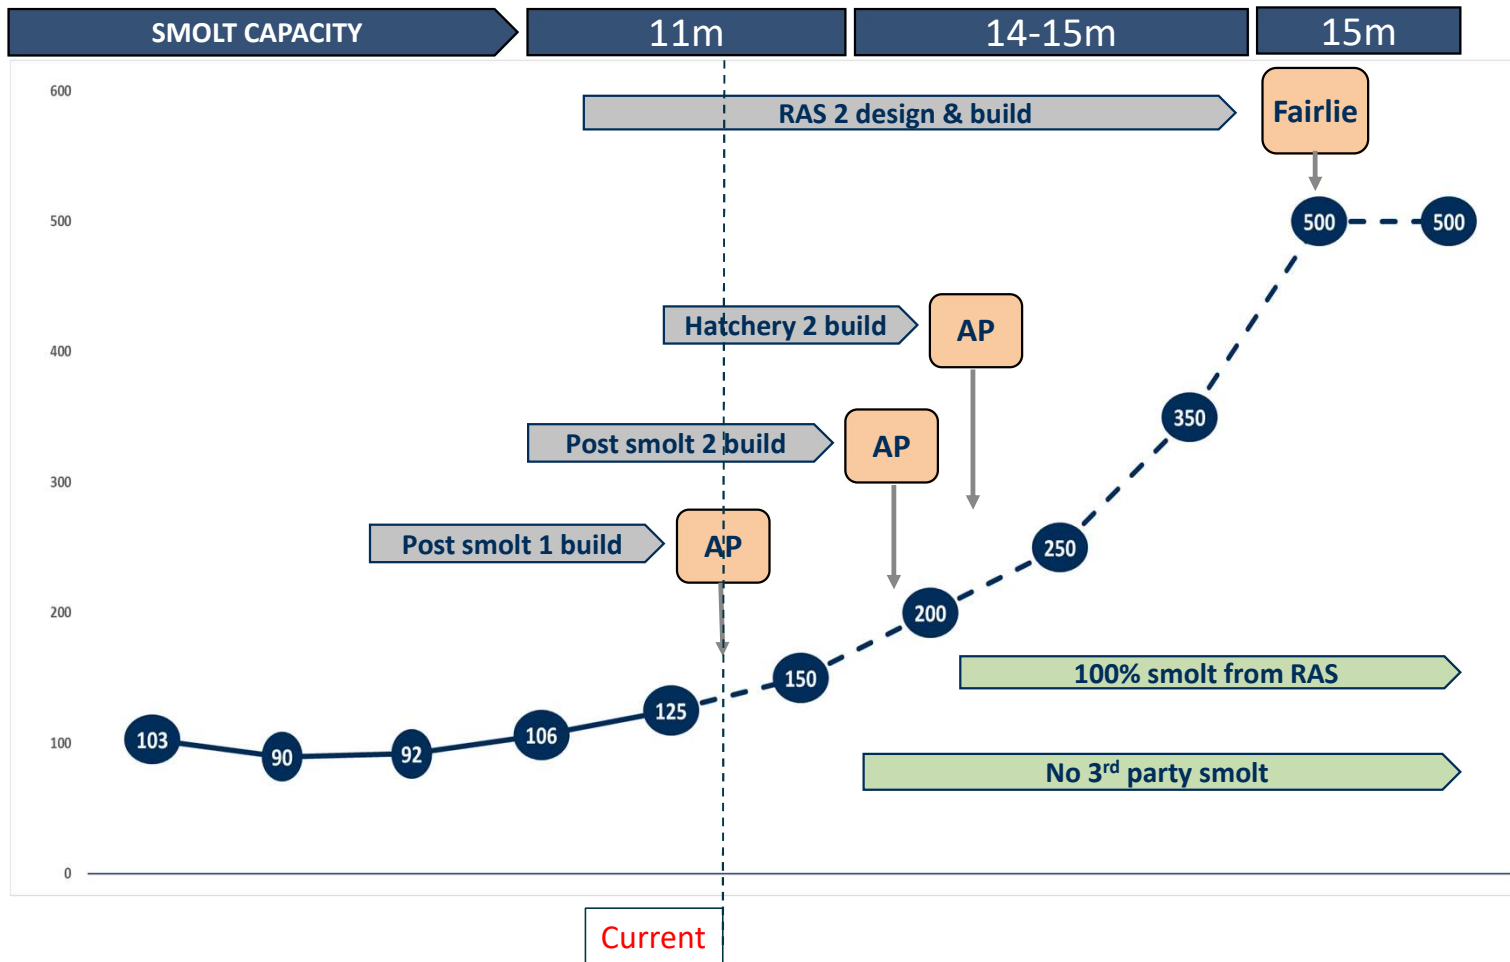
SMOLT CAPACITY
11m
14-15m
15m

600
500
400
300
200
100
0

RAS 2 design & build
Fairlie
Hatchery 2 build
AP
Post smolt 2 build
AP
Post smolt 1 build
AP

103
90
92
106
125
150
200
250
350
500
500

100% smolt from RAS
No 3$^{rd}$ party smolt

Current